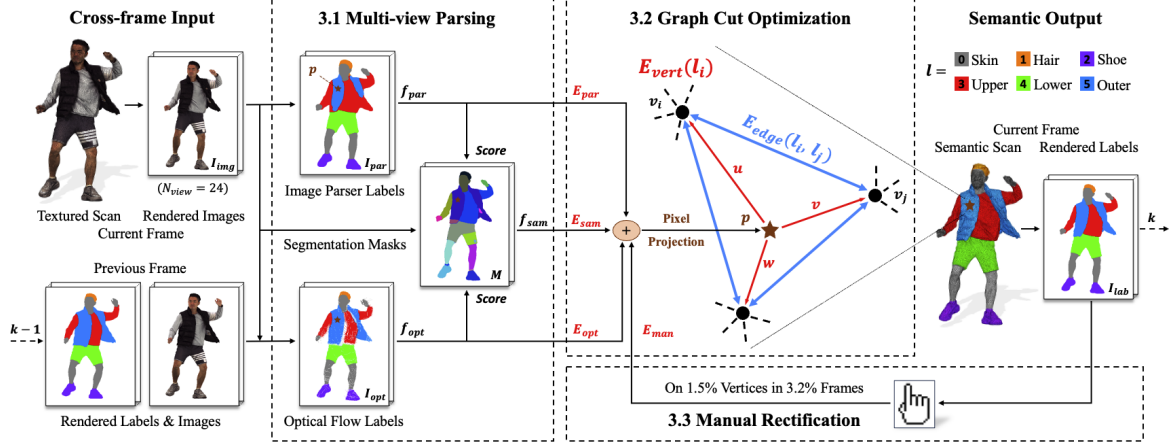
Cross-frame Input

$I_{img}$

$(N_{view} = 24)$

Textured Scan Rendered Images
Current Frame

Previous Frame

$k-1$

Rendered Labels & Images

3.1 Multi-view Parsing

$p$

$f_{par}$

$I_{par}$

Image Parser Labels

Score

Segmentation Masks

$M$

$f_{sam}$

Score

$f_{opt}$

$I_{opt}$

Optical Flow Labels

3.2 Graph Cut Optimization

$E_{vert}(l_i)$

$v_i$

$E_{edge}(l_i, l_j)$

$E_{par}$

$u$

$E_{sam}$

+

Pixel Projection

$p$

$v$

$v_j$

$w$

$E_{opt}$

$E_{man}$

Semantic Output

$l =$ 0 Skin 1 Hair 2 Shoe 3 Upper 4 Lower 5 Outer

Current Frame
Semantic Scan Rendered Labels

$k$

$I_{lab}$

On 1.5% Vertices in 3.2% Frames

3.3 Manual Rectification